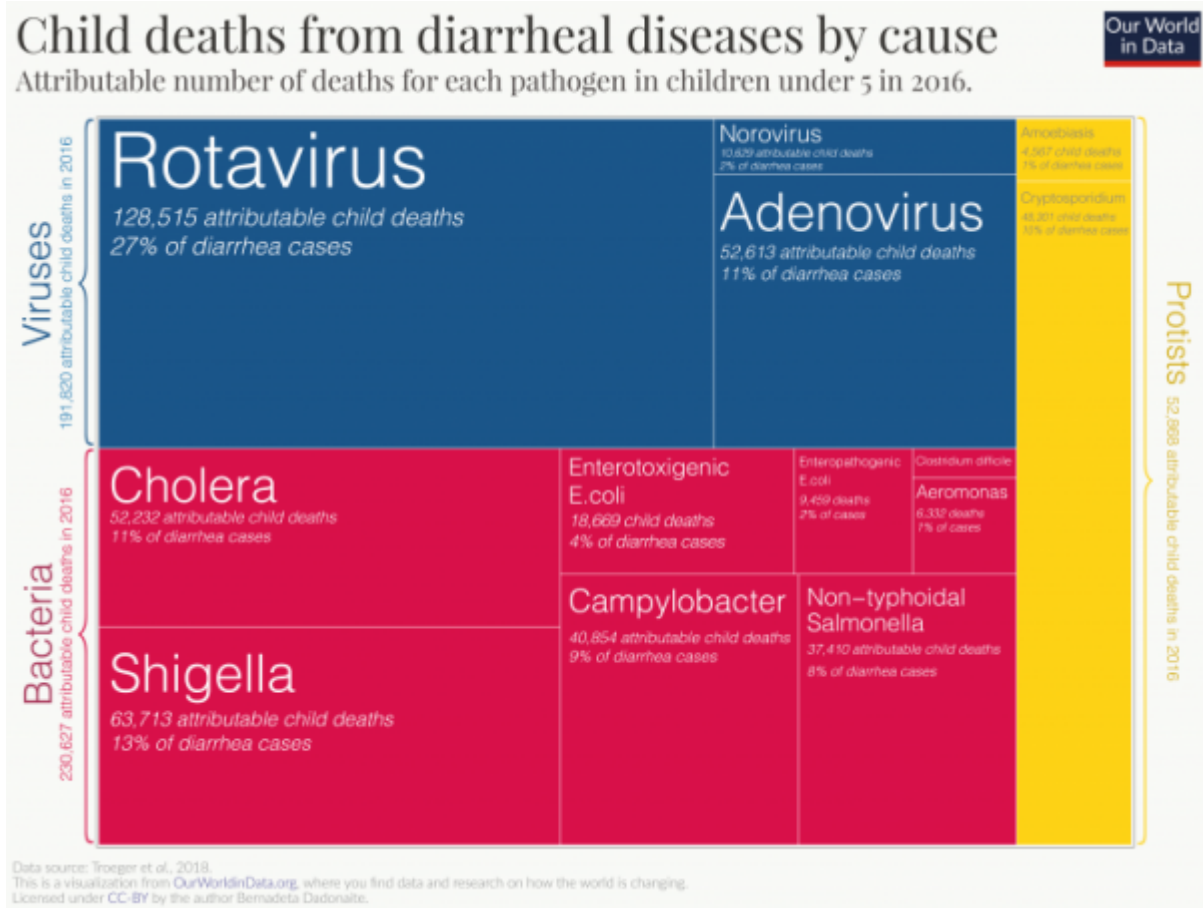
Child deaths from diarrheal diseases by cause
Attributable number of deaths for each pathogen in children under 5 in 2016.

Our World in Data

Viruses
191,820 attributable child deaths in 2016

Rotavirus
128,515 attributable child deaths
27% of diarrhea cases

Norovirus
10,629 attributable child deaths
2% of diarrhea cases

Adenovirus
52,613 attributable child deaths
11% of diarrhea cases

Amoebiasis
4,567 child deaths
1% of diarrhea cases

Cryptosporidium
48,301 child deaths
10% of diarrhea cases

Protists
52,868 attributable child deaths in 2016

Bacteria
230,627 attributable child deaths in 2016

Cholera
52,232 attributable child deaths
11% of diarrhea cases

Enterotoxigenic E.coli
18,669 child deaths
4% of diarrhea cases

Enteropathogenic E.coli
9,459 deaths
2% of cases

Clostridium difficile

Aeromonas
6,332 deaths
1% of cases

Campylobacter
40,854 attributable child deaths
9% of diarrhea cases

Non-typhoidal Salmonella
37,410 attributable child deaths
8% of diarrhea cases

Shigella
63,713 attributable child deaths
13% of diarrhea cases

Data source: Troeger et al., 2018.
This is a visualization from OurWorldinData.org, where you find data and research on how the world is changing.
Licensed under CC-BY by the author Bernadeta Dadonaite.